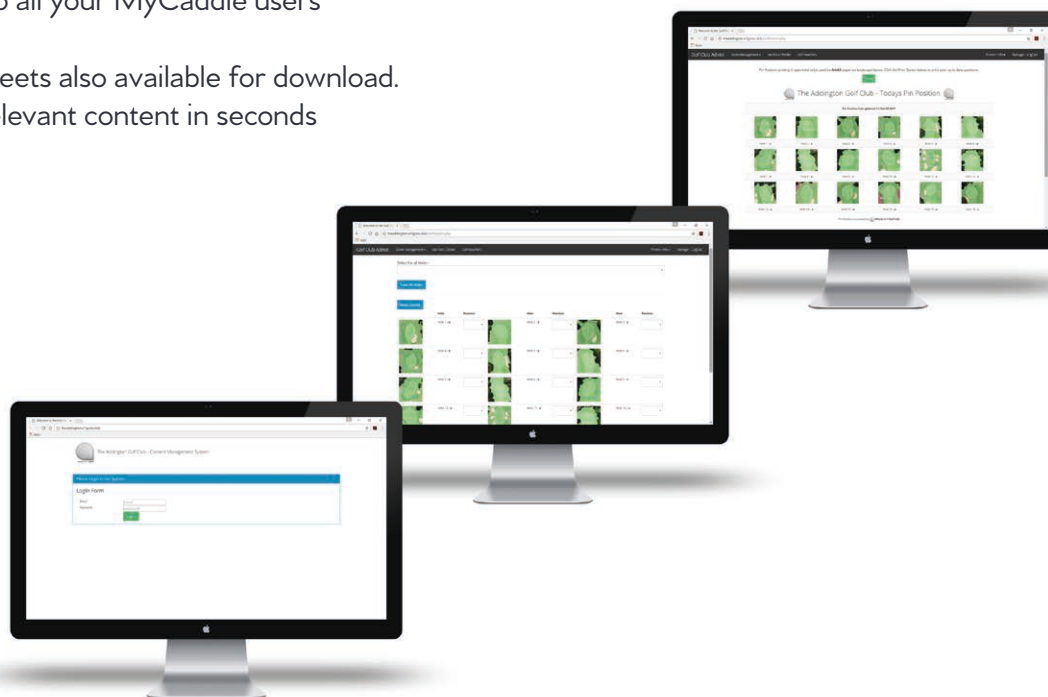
o all your MyCaddie users

eets also available for download.
levant content in seconds

Golf Club Admin

The Addington Golf Club - Todays Pin Position

Golf Club Admin

Select by all Holes

The Addington Golf Club - Content Management System

Login Form